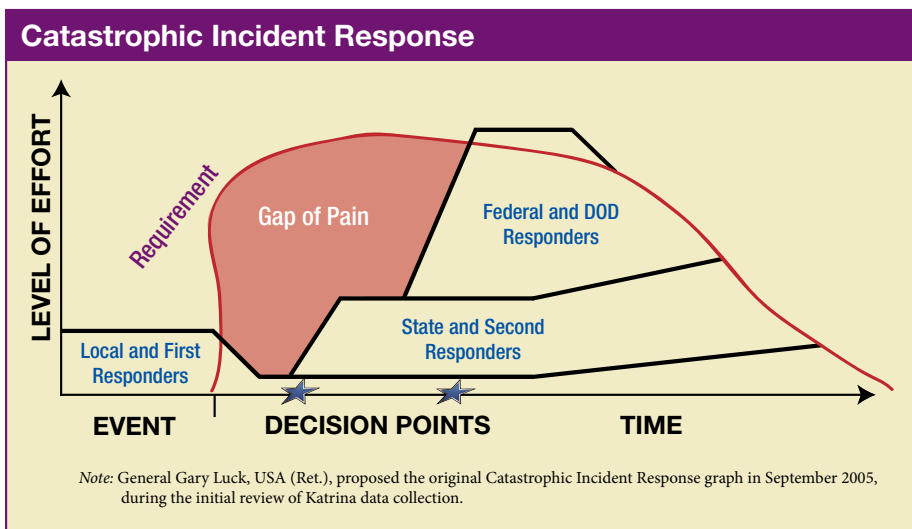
Catastrophic Incident Response

LEVEL OF EFFORT

Requirement

Gap of Pain

Federal and DOD Responders

State and Second Responders

Local and First Responders

EVENT

DECISION POINTS

TIME

Note: General Gary Luck, USA (Ret.), proposed the original Catastrophic Incident Response graph in September 2005, during the initial review of Katrina data collection.